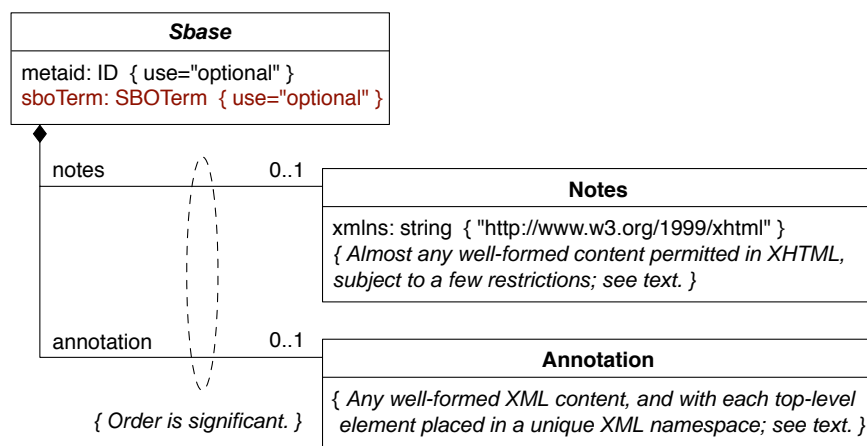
Sbase

metaid: ID { use="optional" }
sboTerm: SBOTerm { use="optional" }

notes 0..1

Notes

xmlns: string { "http://www.w3.org/1999/xhtml" }
{ Almost any well-formed content permitted in XHTML, subject to a few restrictions; see text. }

annotation 0..1

Annotation

{ Any well-formed XML content, and with each top-level element placed in a unique XML namespace; see text. }

{ Order is significant. }